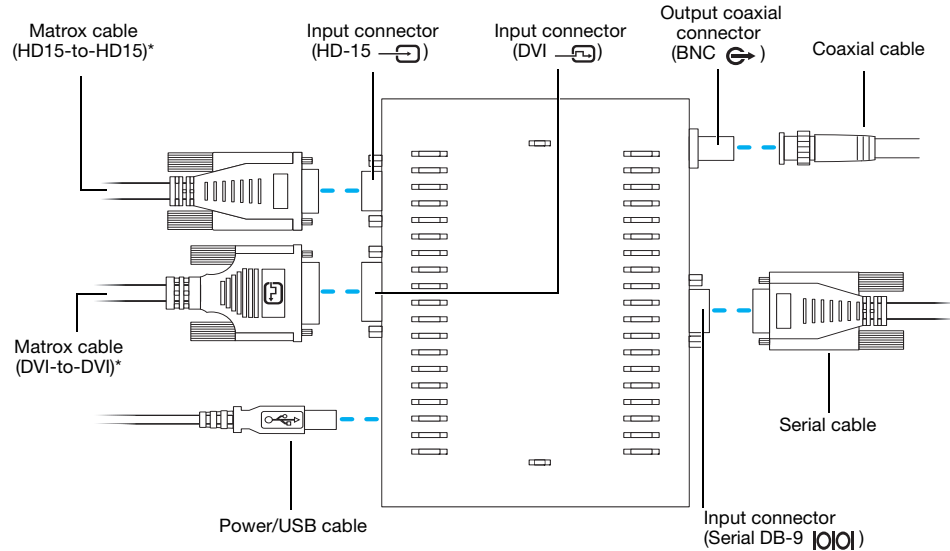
Matrox cable (HD15-to-HD15)*

Input connector (HD-15 )

Input connector (DVI )

Output coaxial connector (BNC )

Coaxial cable

Matrox cable (DVI-to-DVI)*

Serial cable

Power/USB cable

Input connector (Serial DB-9 )